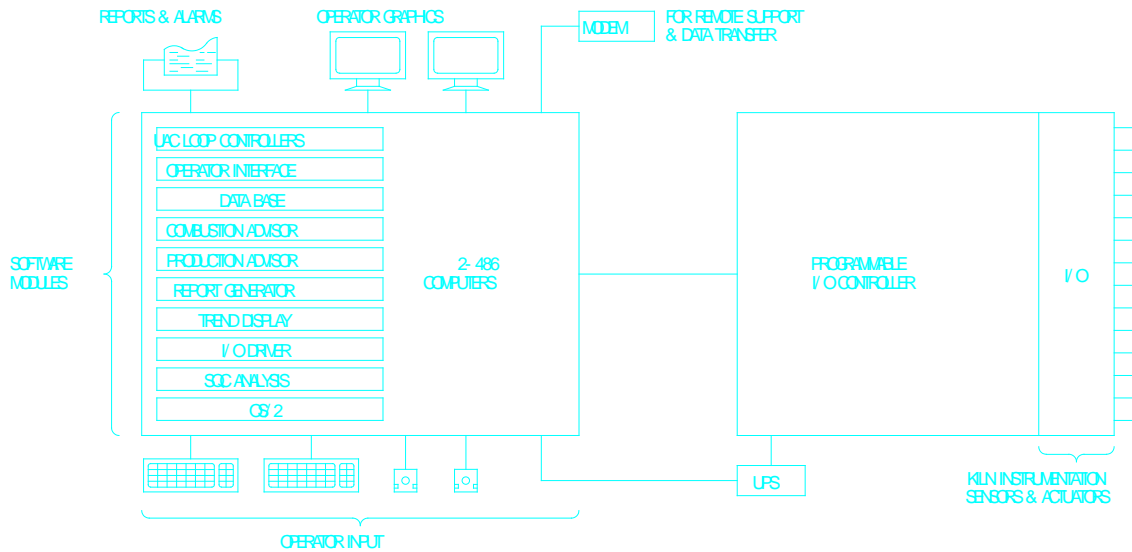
REPORTS & ALARMS

OPERATOR GRAPHICS

MODEM

FOR REMOTE SUPPORT & DATA TRANSFER

SOFTWARE MODULES

UAC LOOP CONTROLLERS

OPERATOR INTERFACE

DATA BASE

COMBUSTION ADVISOR

PRODUCTION ADVISOR

REPORT GENERATOR

TREND DISPLAY

I/ O DRIVER

SQC ANALYSIS

OS/ 2

2- 486 COMPUTERS

PROGRAMMABLE I/ O CONTROLLER

I/ O

UPS

KILN INSTRUMENTATION SENSORS & ACTUATORS

OPERATOR INPUT